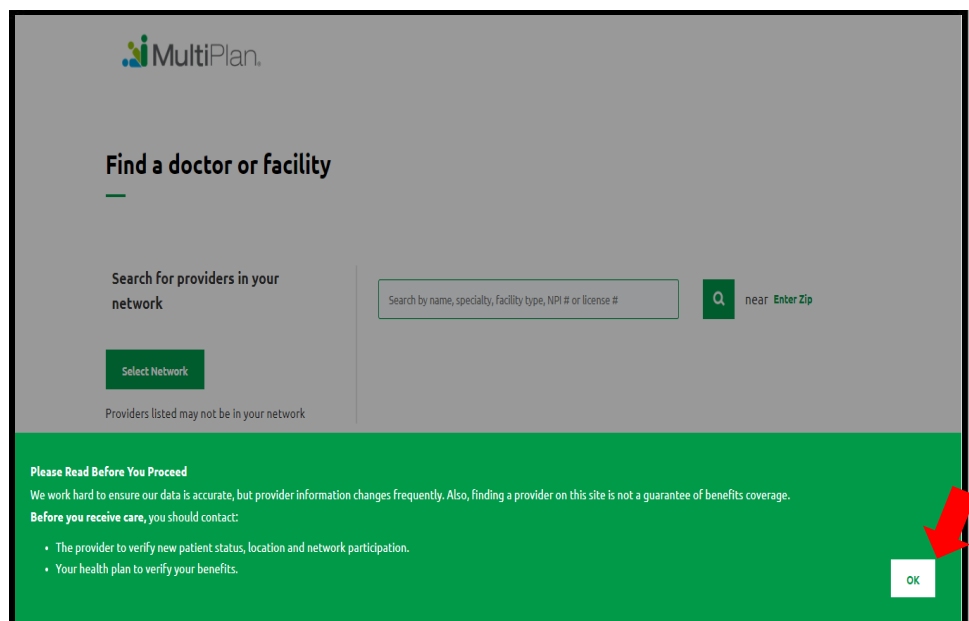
MultiPlan

Find a doctor or facility

Search for providers in your network

Select Network

Providers listed may not be in your network

Search by name, specialty, facility type, NPI # or license #

near Enter Zip

Please Read Before You Proceed

We work hard to ensure our data is accurate, but provider information changes frequently. Also, finding a provider on this site is not a guarantee of benefits coverage.

Before you receive care, you should contact:

- The provider to verify new patient status, location and network participation.
- Your health plan to verify your benefits.

OK